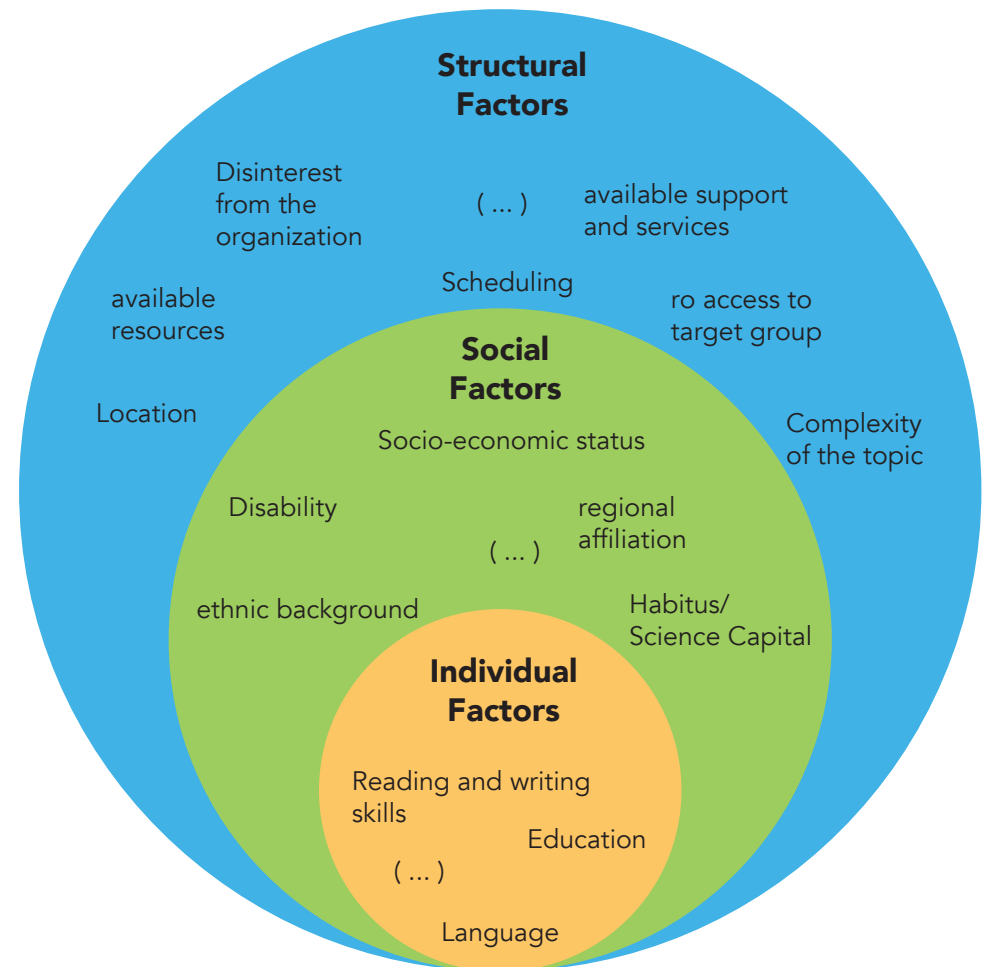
Structural Factors

Disinterest from the organization

( ... )

available support and services

Scheduling

available resources

ro access to target group

Location

Complexity of the topic

Social Factors

Socio-economic status

Disability

regional affiliation

( ... )

ethnic background

Habitus/ Science Capital

Individual Factors

Reading and writing skills

Education

( ... )

Language